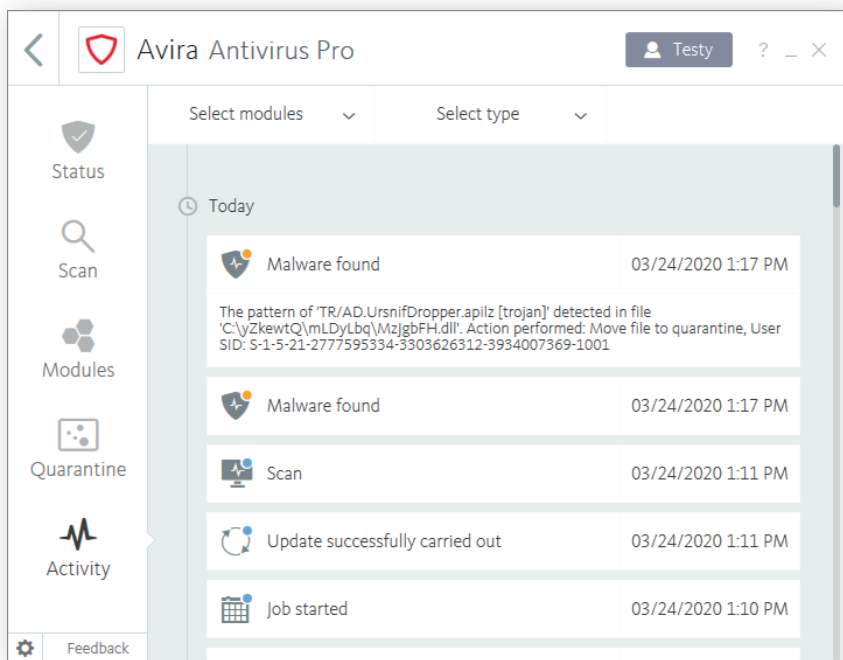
Avira Antivirus Pro

Testy

? _ ×

Status

Scan

Modules

Quarantine

Activity

Feedback

Select modules

Select type

Today

Malware found 03/24/2020 1:17 PM

The pattern of 'TR/AD.UrsnifDropper.apilz [trojan]' detected in file 'C:\yZkewtQ\mLDyLbq\MzJgbFH.dll'. Action performed: Move file to quarantine, User SID: S-1-5-21-2777595334-3303626312-3934007369-1001

Malware found 03/24/2020 1:17 PM

Scan 03/24/2020 1:11 PM

Update successfully carried out 03/24/2020 1:11 PM

Job started 03/24/2020 1:10 PM